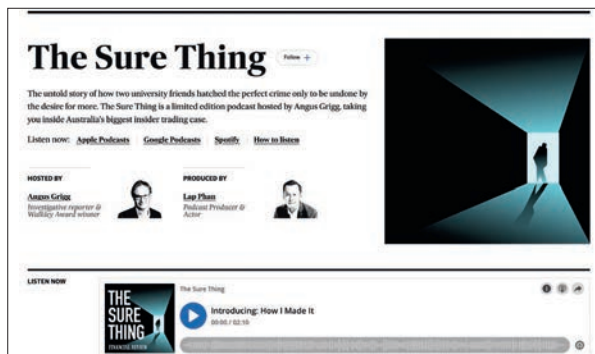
The Sure Thing

Follow +

The untold story of how two university friends hatched the perfect crime only to be undone by the desire for more. The Sure Thing is a limited edition podcast hosted by Angus Grigg, taking you inside Australia's biggest insider trading case.

Listen now: Apple Podcasts Google Podcasts Spotify How to listen

HOSTED BY

Angus Grigg
Investigative reporter & Walkley Award winner

PRODUCED BY

Lap Phan
Podcast Producer & Actor

LISTEN NOW

THE SURE THING
FINANCIAL REVIEW

The Sure Thing

Introducing: How I Made It

00:00 / 02:10